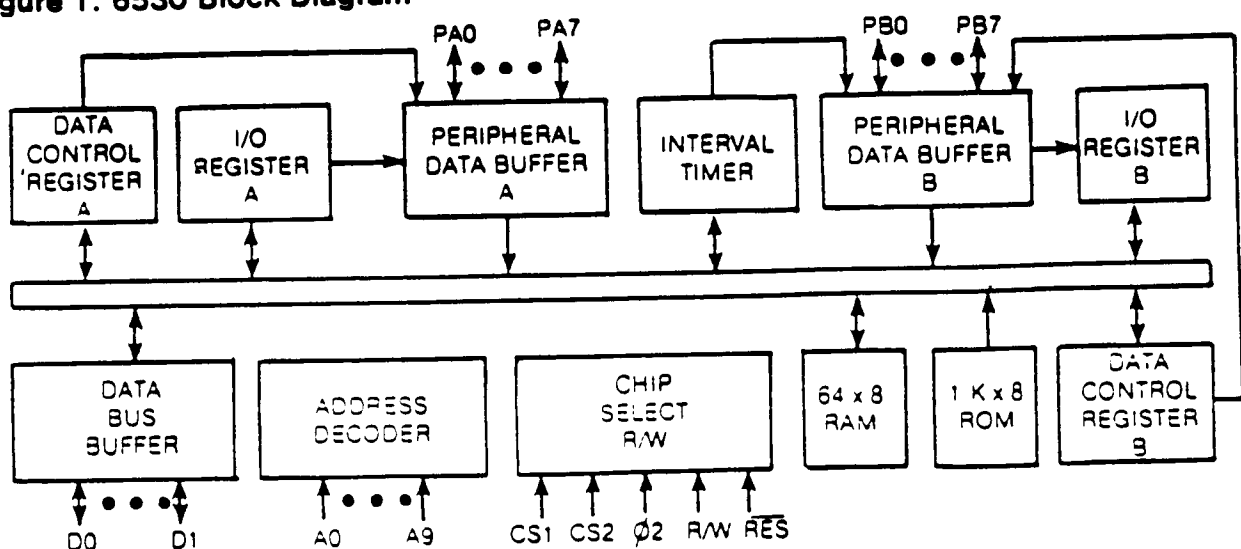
gure 1. 6530 Block Diagram

PA0 PA7

PB0 PB7

DATA CONTROL 'REGISTER A

I/O REGISTER A

PERIPHERAL DATA BUFFER A

INTERVAL TIMER

PERIPHERAL DATA BUFFER B

I/O REGISTER B

DATA BUS BUFFER

ADDRESS DECODER

CHIP SELECT R/W

64 x 8 RAM

1 K x 8 ROM

DATA CONTROL REGISTER B

D0 D1

A0 A9

CS1 CS2 Ø2 R/W $\overline{RES}$